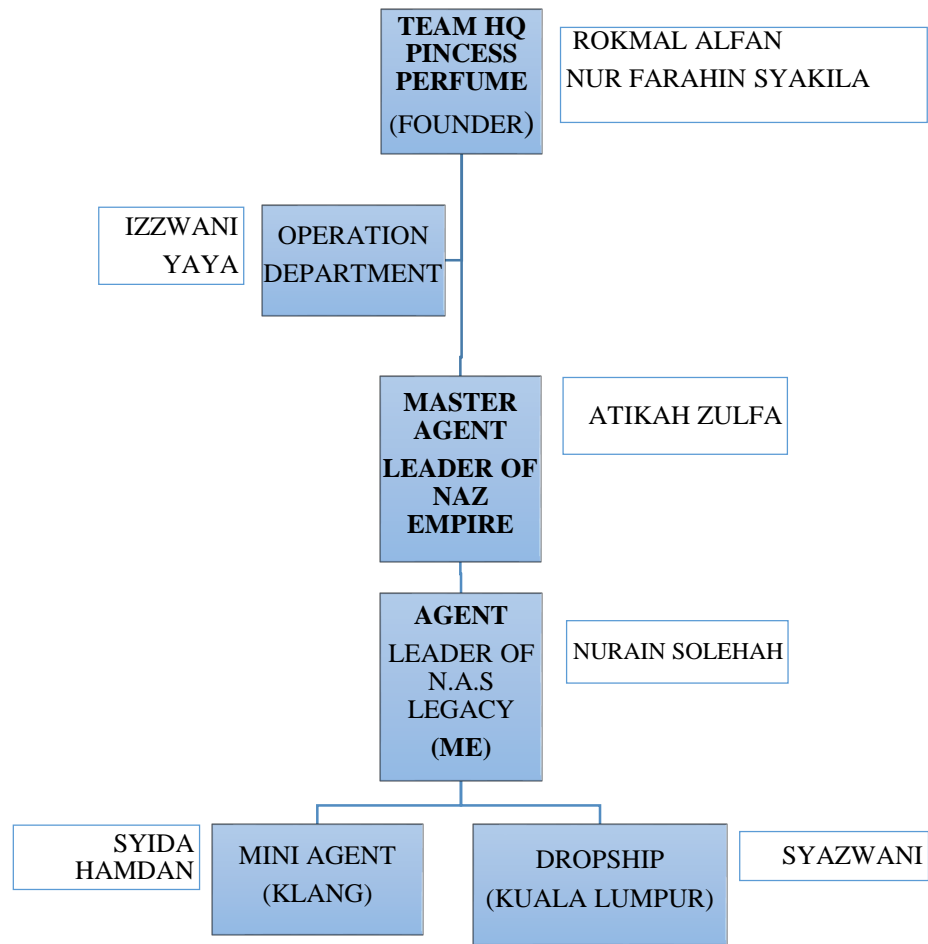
TEAM HQ PINCESS PERFUME
(FOUNDER)

ROKMAL ALFAN
NUR FARAHIN SYAKILA

IZZWANI YAYA

OPERATION DEPARTMENT

MASTER AGENT
LEADER OF NAZ EMPIRE

ATIKAH ZULFA

AGENT
LEADER OF N.A.S LEGACY
(ME)

NURAIN SOLEHAH

SYIDA HAMDAN

MINI AGENT
(KLANG)

DROPSHIP
(KUALA LUMPUR)

SYAZWANI